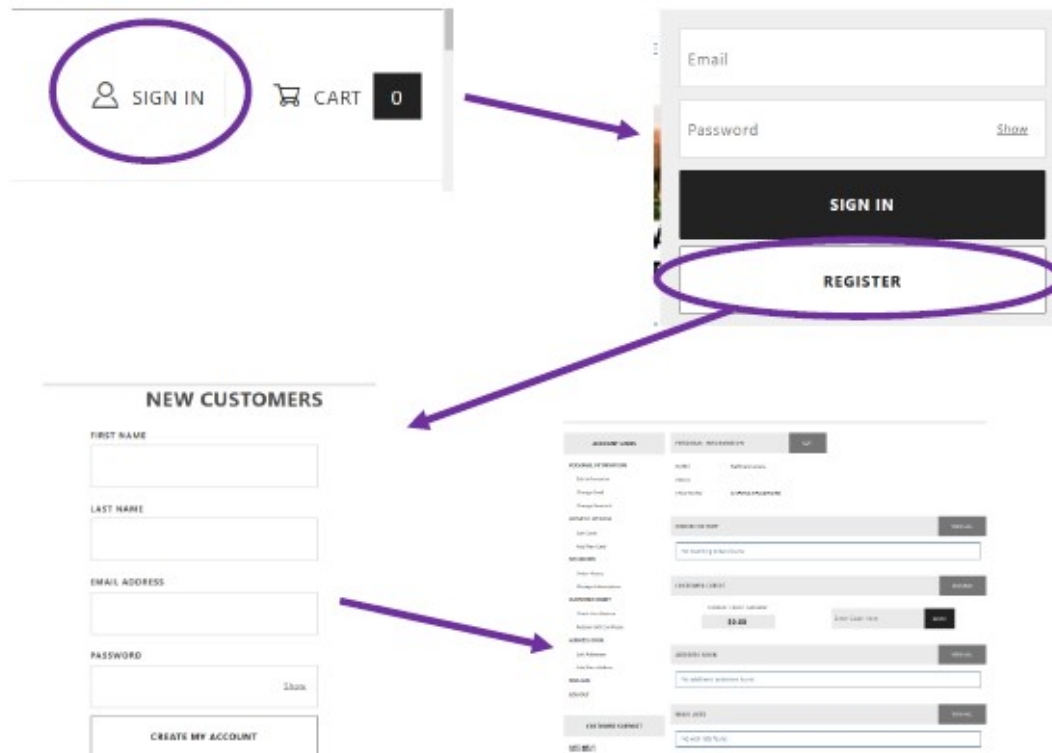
SIGN IN

CART 0

Email

Password Show

SIGN IN

REGISTER

NEW CUSTOMERS

FIRST NAME

LAST NAME

EMAIL ADDRESS

PASSWORD Show

CREATE MY ACCOUNT

ACCOUNT LINKS

PERSONAL INFORMATION

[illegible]

$0.00

CUSTOMER SUPPORT